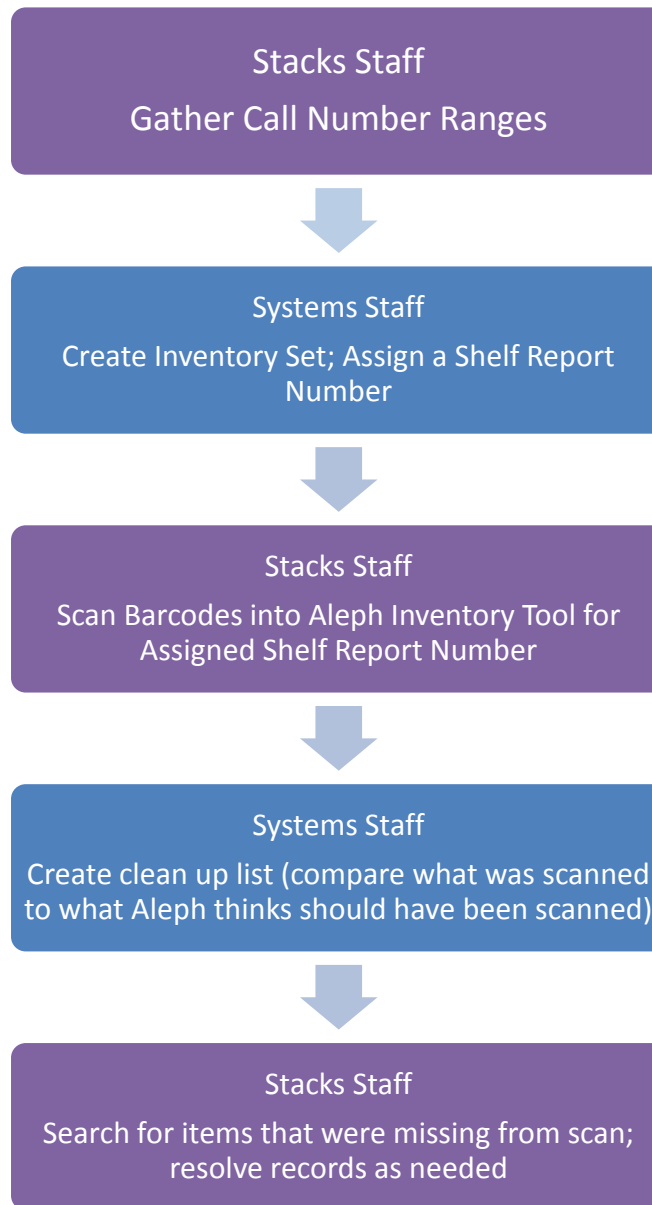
Stacks Staff
Gather Call Number Ranges

Systems Staff
Create Inventory Set; Assign a Shelf Report Number

Stacks Staff
Scan Barcodes into Aleph Inventory Tool for Assigned Shelf Report Number

Systems Staff
Create clean up list (compare what was scanned to what Aleph thinks should have been scanned)

Stacks Staff
Search for items that were missing from scan; resolve records as needed